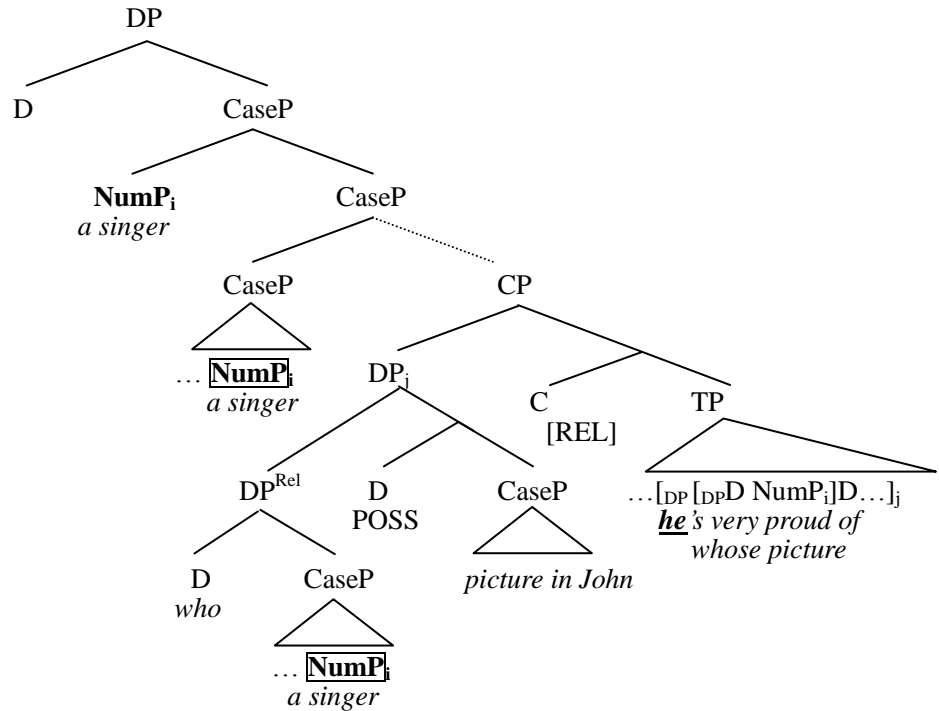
DP

D

CaseP

$\mathbf{NumP_i}$
*a singer*

CaseP

CaseP

… $\mathbf{NumP_i}$
*a singer*

CP

$DP_j$

C
[REL]

TP

$DP^{Rel}$

D
POSS

CaseP

…$[_{DP}\,[_{DP}D\ NumP_i]D\ldots]_j$
*he's very proud of whose picture*

D
*who*

CaseP

*picture in John*

… $\mathbf{NumP_i}$
*a singer*